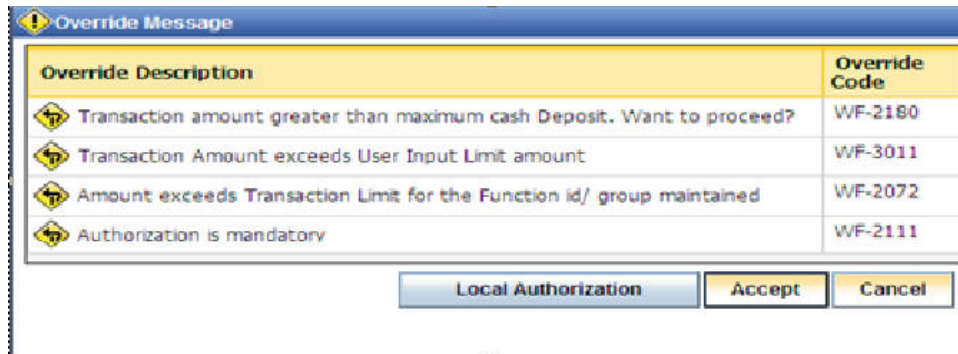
Override Message

| Override Description | Override Code |
|---|---|
| Transaction amount greater than maximum cash Deposit. Want to proceed? | WF-2180 |
| Transaction Amount exceeds User Input Limit amount | WF-3011 |
| Amount exceeds Transaction Limit for the Function id/ group maintained | WF-2072 |
| Authorization is mandatory | WF-2111 |

Local Authorization Accept Cancel